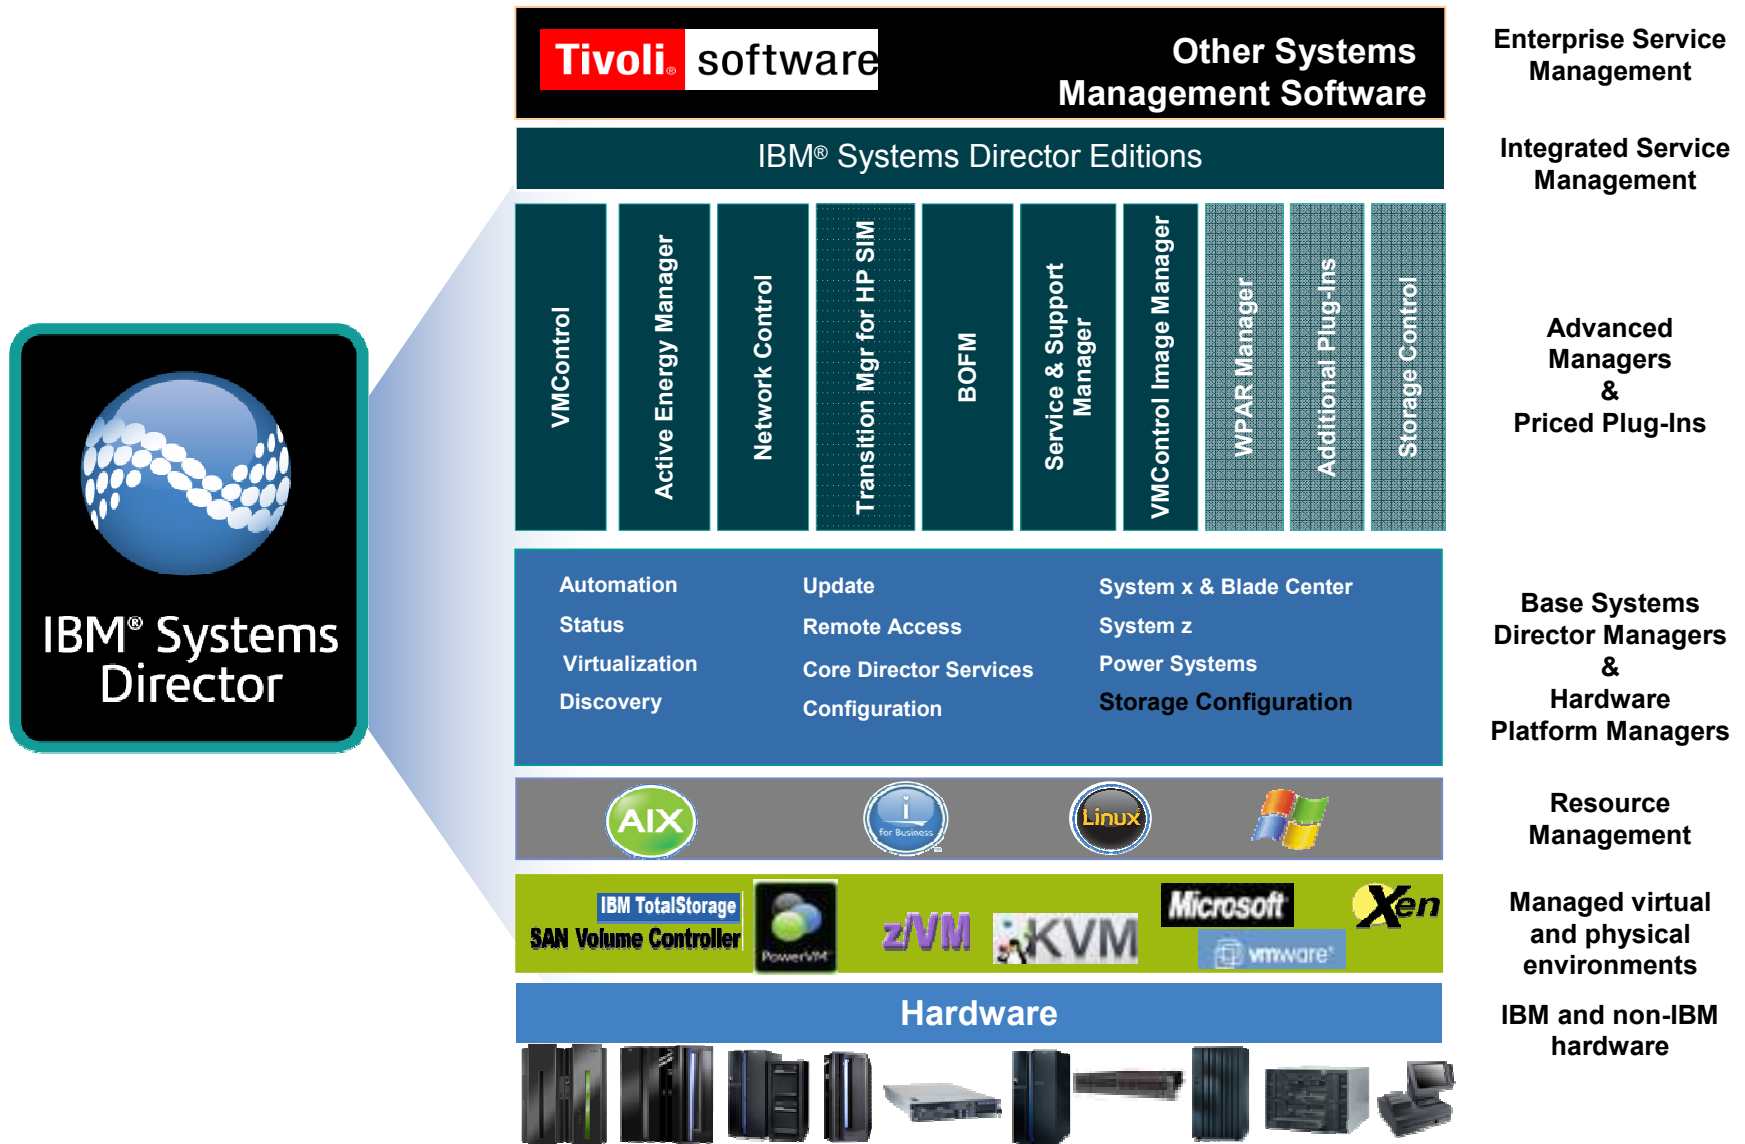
IBM® Systems Director

Tivoli. software

Other Systems Management Software

IBM® Systems Director Editions

VMControl

Active Energy Manager

Network Control

Transition Mgr for HP SIM

BOFM

Service & Support Manager

VMControl Image Manager

WPAR Manager

Additional Plug-Ins

Storage Control

Automation
Status
Virtualization
Discovery

Update
Remote Access
Core Director Services
Configuration

System x & Blade Center
System z
Power Systems
Storage Configuration

AIX

i for Business

Linux

IBM TotalStorage
SAN Volume Controller

PowerVM

z/VM

KVM

Microsoft

vmware

Xen

Hardware

Enterprise Service Management

Integrated Service Management

Advanced Managers & Priced Plug-Ins

Base Systems Director Managers & Hardware Platform Managers

Resource Management

Managed virtual and physical environments

IBM and non-IBM hardware